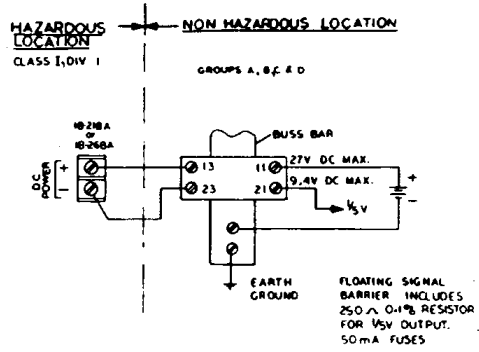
HAZARDOUS LOCATION

CLASS I, DIV 1

NON HAZARDOUS LOCATION

GROUPS A, B, C & D

18-218A or 18-268A

BUSS BAR

DC POWER

+

-

13

23

11

21

27V DC MAX.

9.4V DC MAX.

+

-

$V_{SV}$

EARTH GROUND

FLOATING SIGNAL BARRIER INCLUDES 250 $\Omega$ 0.1% RESISTOR FOR $V_{SV}$ OUTPUT. 50 mA FUSES